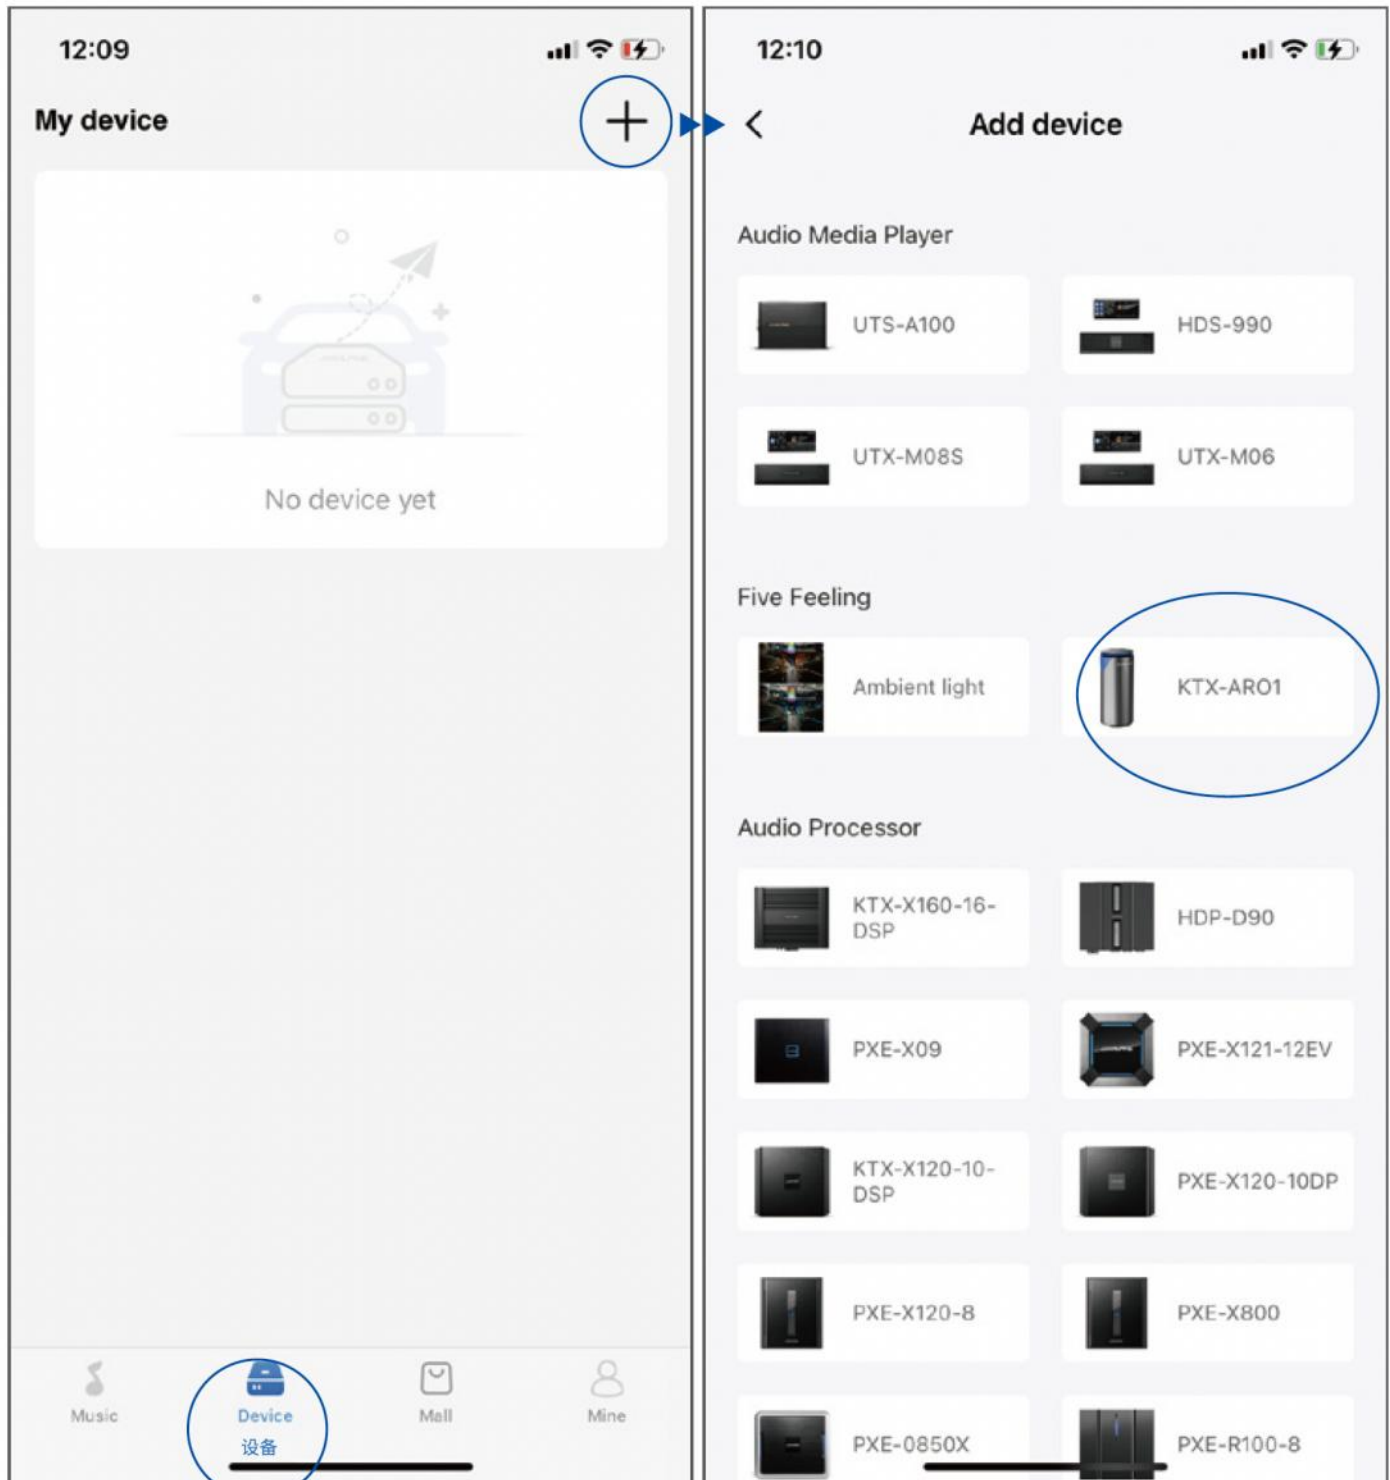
12:09

My device

No device yet

Music
Device
设备
Mall
Mine

12:10

Add device

Audio Media Player

UTS-A100
HDS-990
UTX-M08S
UTX-M06

Five Feeling

Ambient light
KTX-ARO1

Audio Processor

KTX-X160-16-DSP
HDP-D90
PXE-X09
PXE-X121-12EV
KTX-X120-10-DSP
PXE-X120-10DP
PXE-X120-8
PXE-X800
PXE-0850X
PXE-R100-8